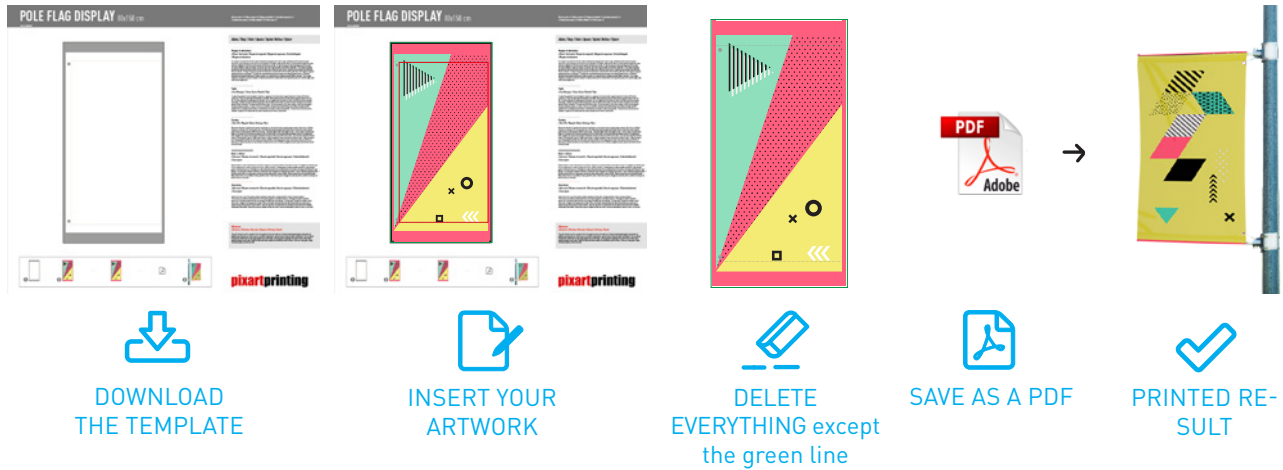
POLE FLAG DISPLAY 80x150 cm

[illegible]

pixartprinting

POLE FLAG DISPLAY 80x150 cm

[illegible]

pixartprinting

PDF

Adobe

→

DOWNLOAD THE TEMPLATE

INSERT YOUR ARTWORK

DELETE EVERYTHING except the green line

SAVE AS A PDF

PRINTED RESULT